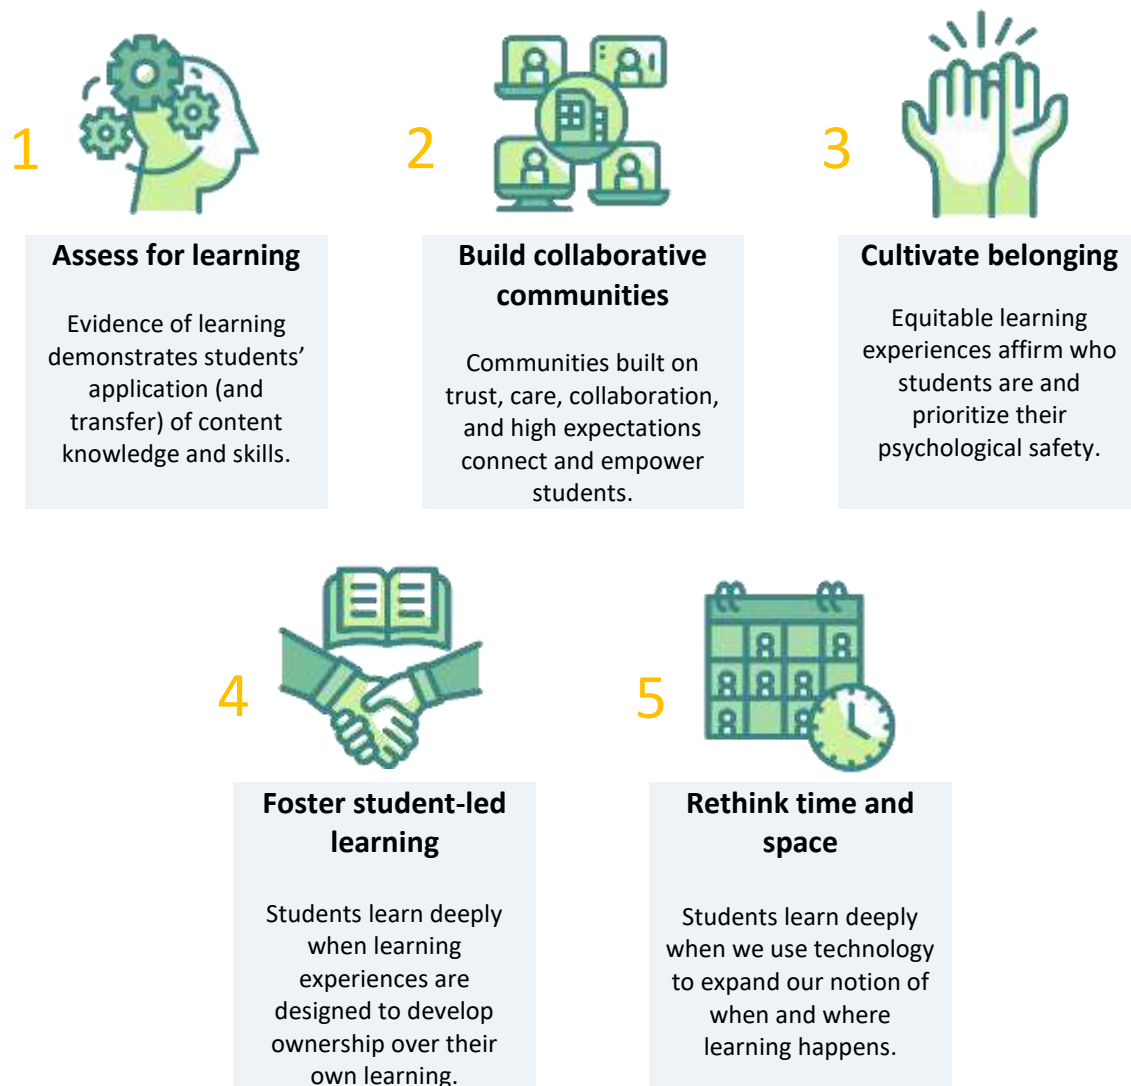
1

Assess for learning

Evidence of learning demonstrates students' application (and transfer) of content knowledge and skills.

2

Build collaborative communities

Communities built on trust, care, collaboration, and high expectations connect and empower students.

3

Cultivate belonging

Equitable learning experiences affirm who students are and prioritize their psychological safety.

4

Foster student-led learning

Students learn deeply when learning experiences are designed to develop ownership over their own learning.

5

Rethink time and space

Students learn deeply when we use technology to expand our notion of when and where learning happens.